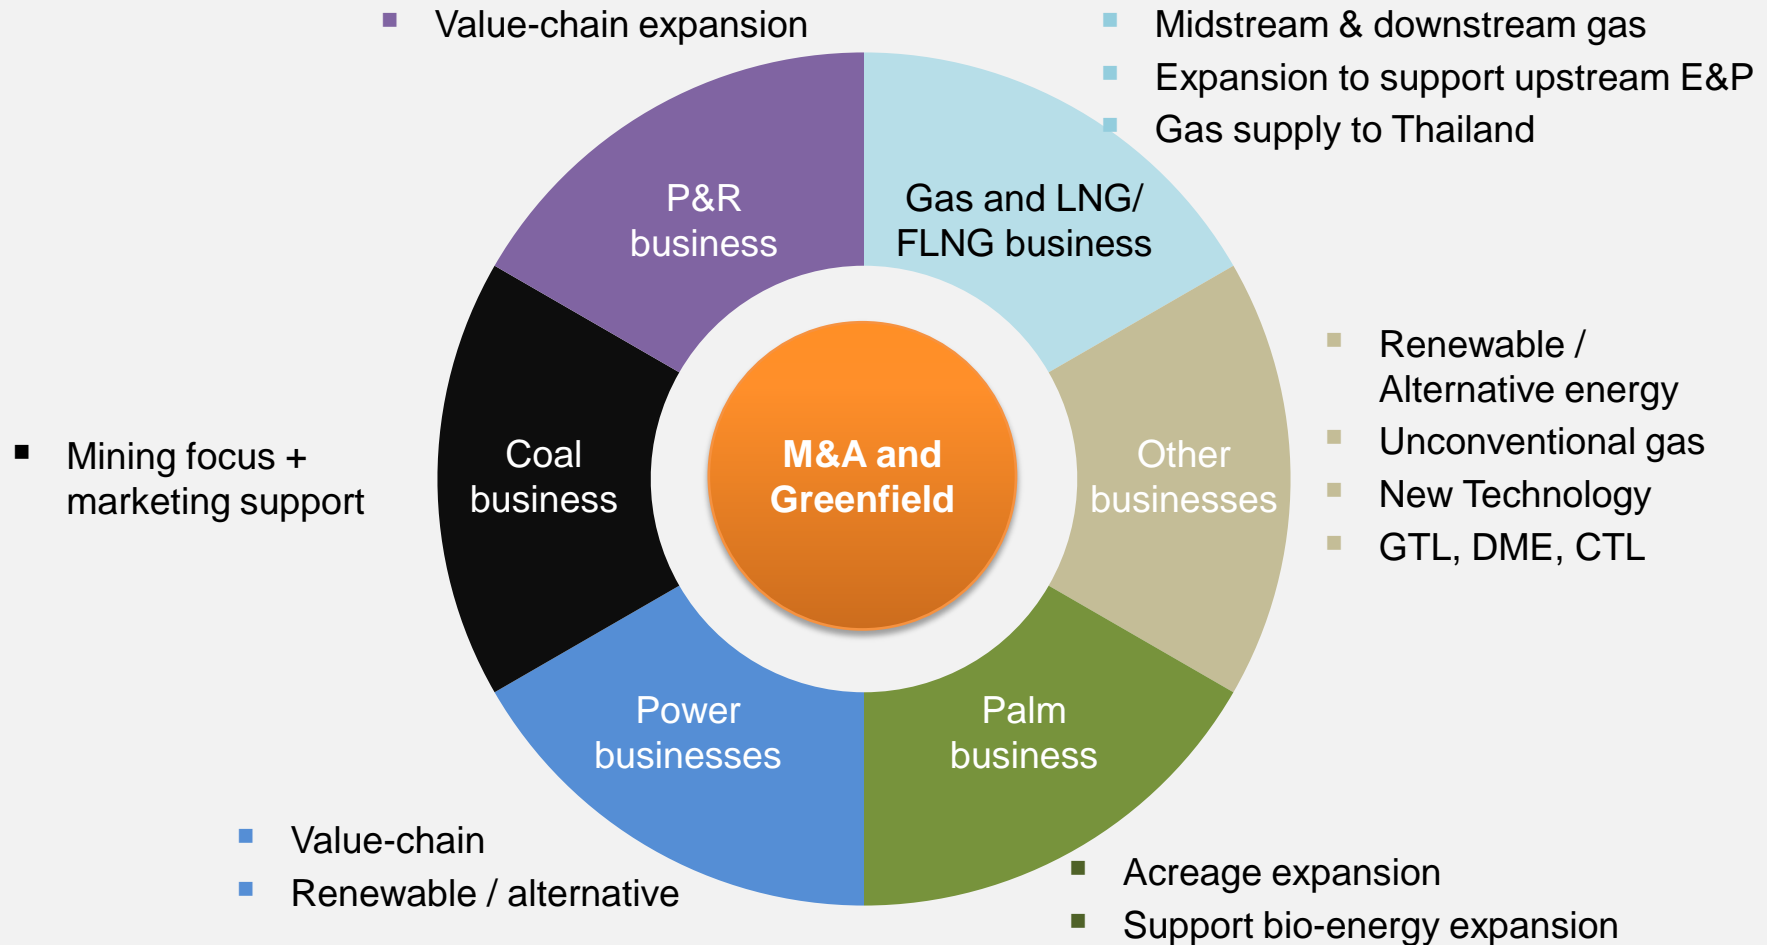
- Value-chain expansion

- Midstream & downstream gas
- Expansion to support upstream E&P
- Gas supply to Thailand

P&R business

Gas and LNG/ FLNG business

- Mining focus + marketing support

Coal business

M&A and Greenfield

Other businesses

- Renewable / Alternative energy
- Unconventional gas
- New Technology
- GTL, DME, CTL

Power businesses

Palm business

- Value-chain
- Renewable / alternative

- Acreage expansion
- Support bio-energy expansion